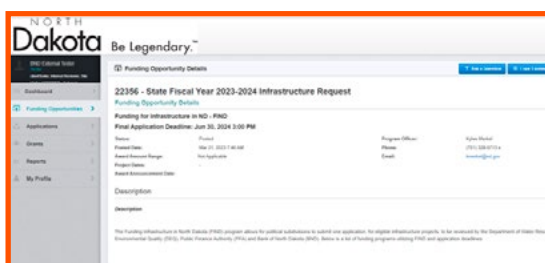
NORTH
Dakota Be Legendary.™

Dashboard
Funding Opportunities
Applications
Grants
Reports
My Profile

Funding Opportunity Details

22356 - State Fiscal Year 2023-2024 Infrastructure Request
Funding Opportunity Details

Funding for Infrastructure in ND - FIND
Final Application Deadline: Jun 30, 2024 3:00 PM

Status: Posted
Posted Date: Mar 21, 2023 7:46 AM
Award Amount Range: Not Applicable
Project Dates:
Award Announcement Date:

Program Officer:
Phone:
Email:

Description

Description

The Funding Infrastructure in North Dakota (FIND) program allows for political subdivisions to submit one application, for eligible infrastructure projects, to be reviewed by the Department of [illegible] Environmental Quality (DEQ), Public Finance Authority (PFA) and Bank of North Dakota (BND). Below is a list of funding programs utilizing FIND and application deadlines.